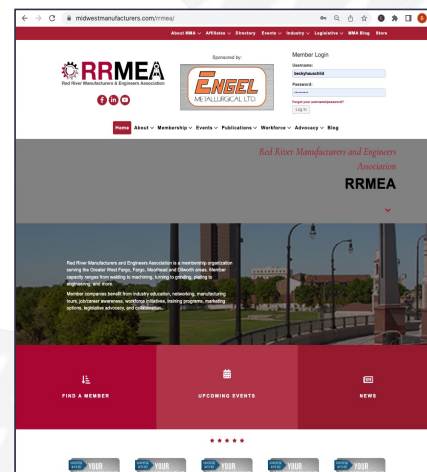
midwestmanufacturers.com/rrmea/

About MMA ∨ Affiliates ∨ Directory Events ∨ Industry ∨ Legislative ∨ MMA Blog Store

RRMEA
Red River Manufacturers & Engineers Association

Sponsored by:

ENGEL
METALLURGICAL LTD.

Member Login
Username:
beckyhauschild
Password:
Forgot your username/password?
Log In

Home About ∨ Membership ∨ Events ∨ Publications ∨ Workforce ∨ Advocacy ∨ Blog

Red River Manufacturers and Engineers Association
RRMEA

Red River Manufacturers and Engineers Association is a membership organization serving the Greater West Fargo, Fargo, Moorhead and Dilworth areas. Member capacity ranges from welding to machining, turning to grinding, plating to engineering, and more.

Member companies benefit from industry education, networking, manufacturing tours, job/career awareness, workforce initiatives, training programs, marketing options, legislative advocacy, and collaboration.

FIND A MEMBER

UPCOMING EVENTS

NEWS

YOUR YOUR YOUR YOUR YOUR